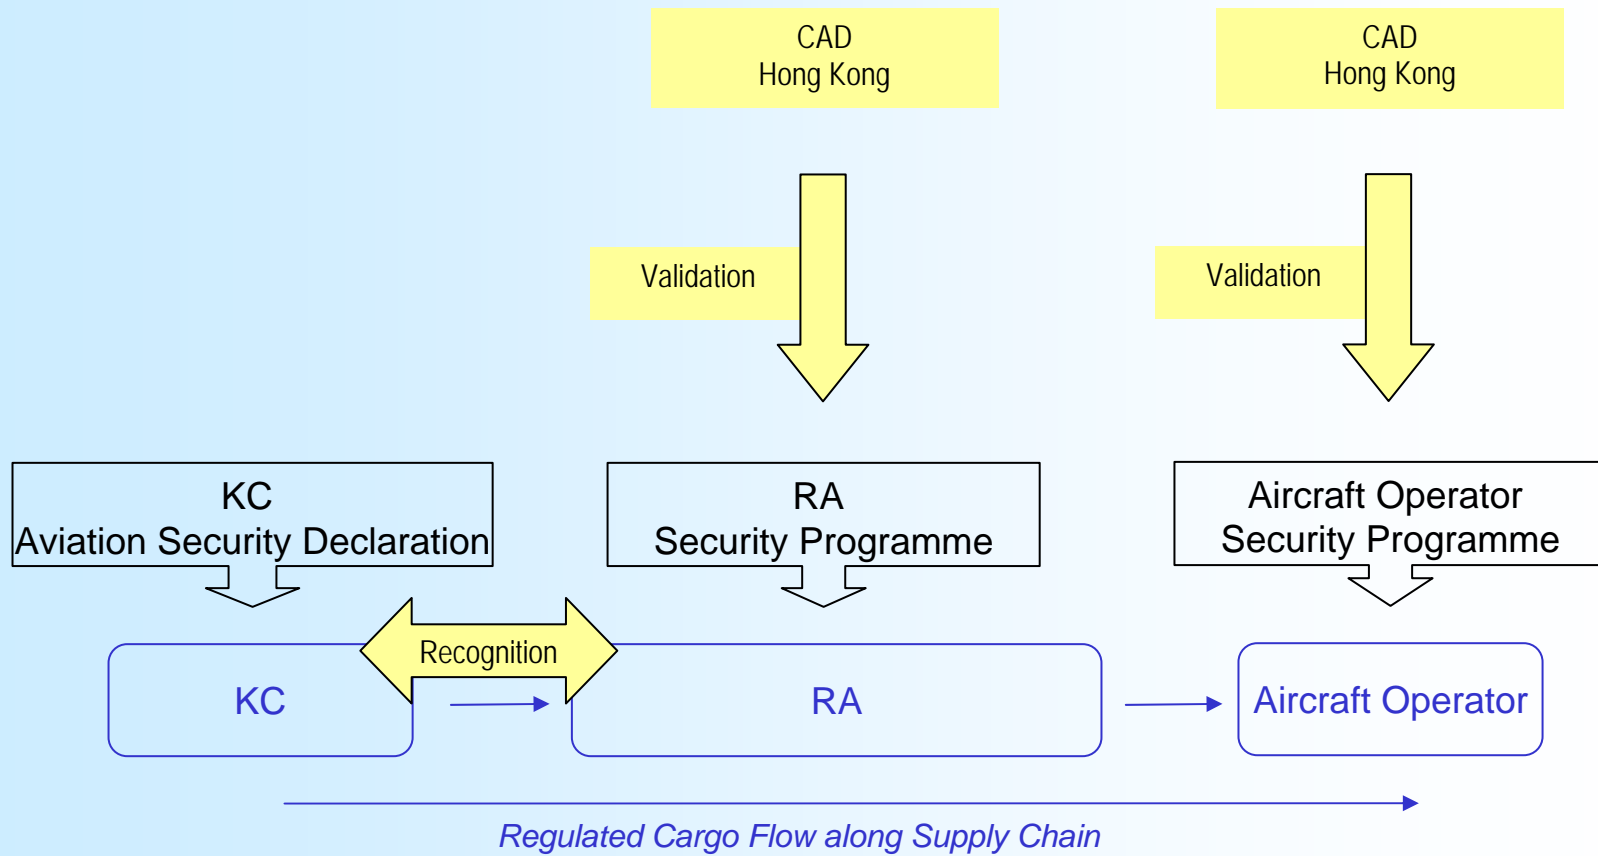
CAD
Hong Kong

CAD
Hong Kong

Validation

Validation

KC
Aviation Security Declaration

RA
Security Programme

Aircraft Operator
Security Programme

Recognition

KC

RA

Aircraft Operator

Regulated Cargo Flow along Supply Chain